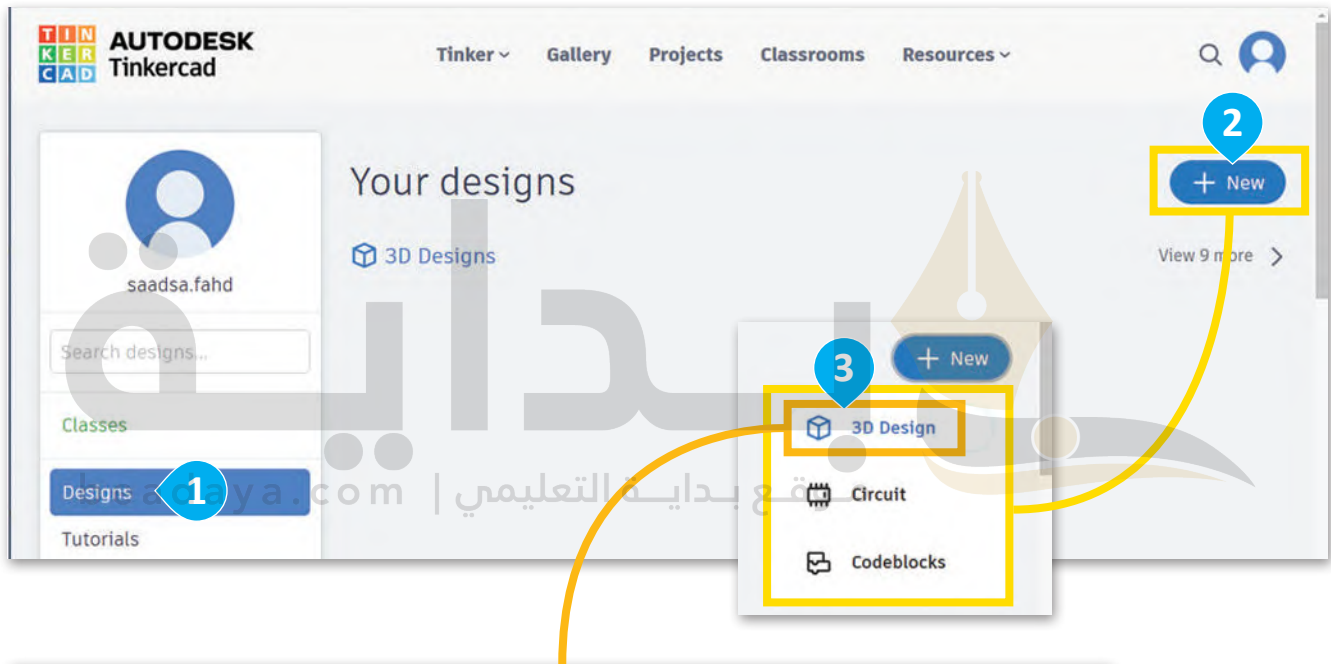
TIN KER CAD AUTODESK Tinkercad

Tinker Gallery Projects Classrooms Resources

2

Your designs

+ New

3D Designs

View 9 more

saadsa.fahd

Search designs...

+ New

3

3D Design

Classes

Designs 1

Circuit

Tutorials

Codeblocks

بداية

beadaya.com | موقع بداية التعليمي